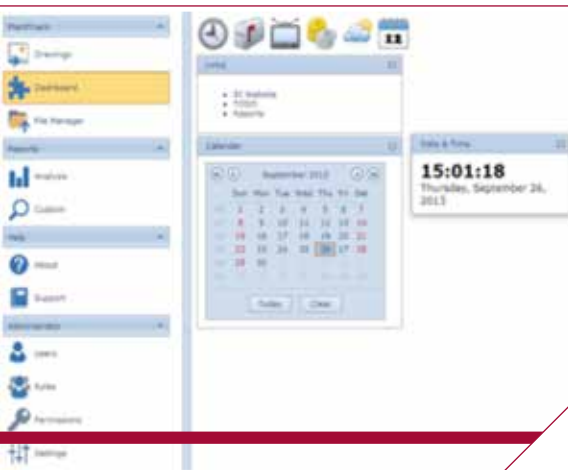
Mainframe

Drawings

Dashboard

File Manager

Reports

Analysis

Custom

Help

About

Support

Administration

Users

Roles

Permissions

Settings

Links

- IC Website
- TODO
- Reports

Calendar

September 2013

| | Sun | Mon | Tue | Wed | Thu | Fri | Sat |
|---|---|---|---|---|---|---|---|
| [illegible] | 1 | 2 | 3 | 4 | 5 | 6 | 7 |
| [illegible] | 8 | 9 | 10 | 11 | 12 | 13 | 14 |
| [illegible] | 15 | 16 | 17 | 18 | 19 | 20 | 21 |
| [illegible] | 22 | 23 | 24 | 25 | 26 | 27 | 28 |
| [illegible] | 29 | 30 | | | | | |

Today Close

Date & Time

15:01:18

Thursday, September 26, 2013